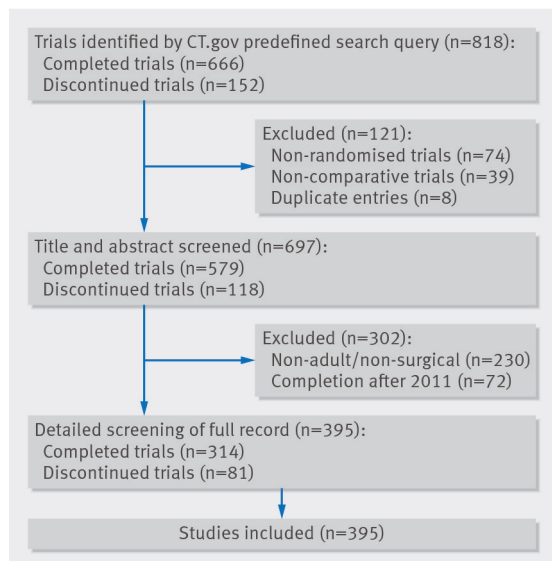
Trials identified by CT.gov predefined search query (n=818):
Completed trials (n=666)
Discontinued trials (n=152)

Excluded (n=121):
Non-randomised trials (n=74)
Non-comparative trials (n=39)
Duplicate entries (n=8)

Title and abstract screened (n=697):
Completed trials (n=579)
Discontinued trials (n=118)

Excluded (n=302):
Non-adult/non-surgical (n=230)
Completion after 2011 (n=72)

Detailed screening of full record (n=395):
Completed trials (n=314)
Discontinued trials (n=81)

Studies included (n=395)